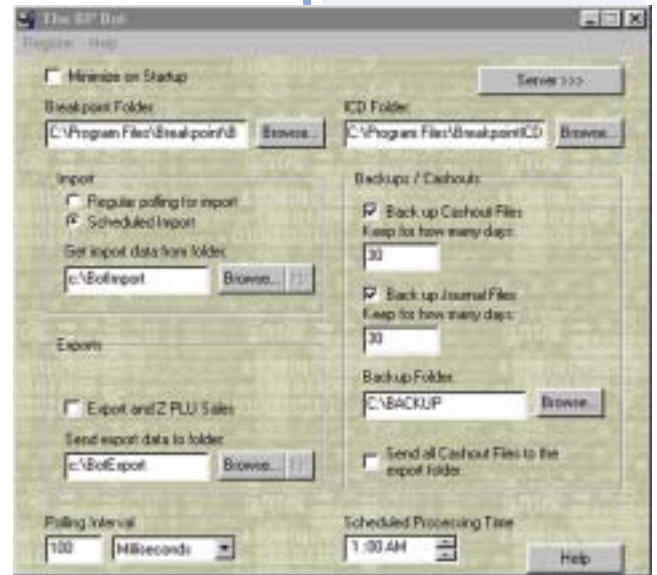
The BP Bot

Register Help

Minimize on Startup

Server >>>

Breakpoint Folder

C:\Program Files\Breakpoint\B

Browse...

ICD Folder

C:\Program Files\Breakpoint\CD

Browse...

Import

Regular polling for import

Scheduled Import

Get import data from folder

c:\BotImport

Browse...

Backups / Cashouts

Back up Cashout Files

Keep for how many days

30

Back up Journal Files

Keep for how many days

30

Exports

Backup Folder

C:\BACKUP

Browse...

Export and Z PLU Sales

Send export data to folder

c:\BotExport

Browse...

Send all Cashout Files to the export folder

Polling Interval

100

Milliseconds

Scheduled Processing Time

1:00 AM

Help